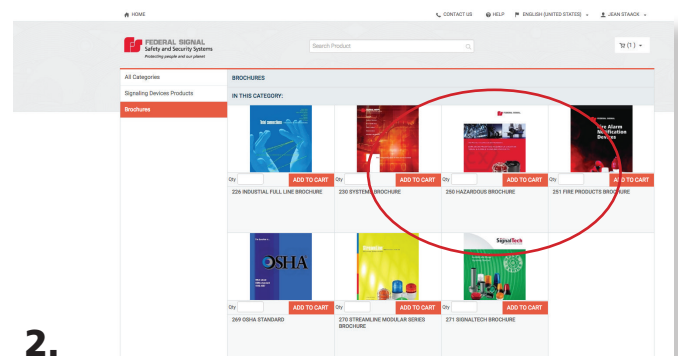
HOME

CONTACT US  HELP  ENGLISH (UNITED STATES)  JEAN STAACK

FEDERAL SIGNAL
Safety and Security Systems
Protecting people and our planet

Search Product

(1)

All Categories
Signaling Devices Products
Brochures

BROCHURES

IN THIS CATEGORY:

Qty ADD TO CART
226 INDUSTRIAL FULL LINE BROCHURE

Qty ADD TO CART
230 SYSTEMS BROCHURE

Qty ADD TO CART
250 HAZARDOUS BROCHURE

Qty ADD TO CART
251 FIRE PRODUCTS BROCHURE

OSHA

Qty ADD TO CART
269 OSHA STANDARD

Qty ADD TO CART
270 STREAMLINE MODULAR SERIES BROCHURE

SignalTech

Qty ADD TO CART
271 SIGNALTECH BROCHURE

2.